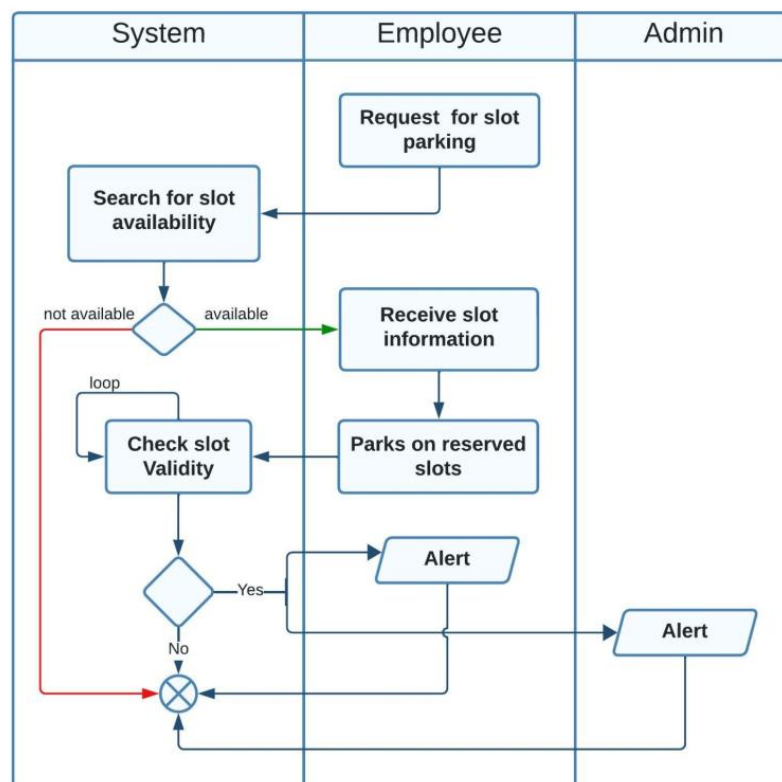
System

Employee

Admin

Request  for slot parking

Search for slot availability

not available

available

Receive slot information

loop

Check slot Validity

Parks on reserved slots

Yes

Alert

Alert

No